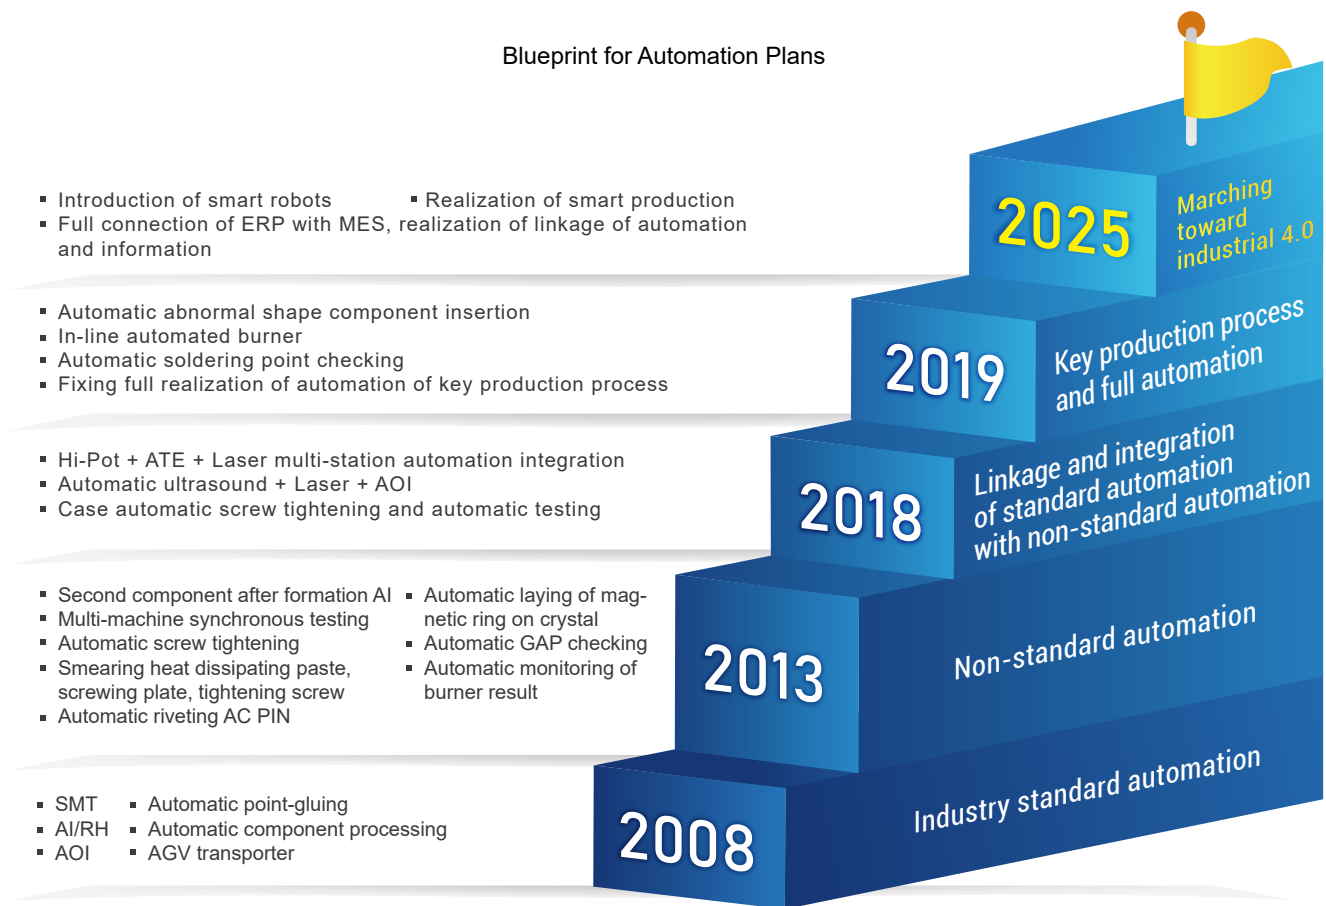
Blueprint for Automation Plans

▪ Introduction of smart robots ▪ Realization of smart production
▪ Full connection of ERP with MES, realization of linkage of automation and information

2025

Marching toward industrial 4.0

▪ Automatic abnormal shape component insertion
▪ In-line automated burner
▪ Automatic soldering point checking
▪ Fixing full realization of automation of key production process

2019

Key production process and full automation

▪ Hi-Pot + ATE + Laser multi-station automation integration
▪ Automatic ultrasound + Laser + AOI
▪ Case automatic screw tightening and automatic testing

2018

Linkage and integration of standard automation with non-standard automation

▪ Second component after formation AI
▪ Multi-machine synchronous testing
▪ Automatic screw tightening
▪ Smearing heat dissipating paste, screwing plate, tightening screw
▪ Automatic riveting AC PIN

▪ Automatic laying of magnetic ring on crystal
▪ Automatic GAP checking
▪ Automatic monitoring of burner result

2013

Non-standard automation

▪ SMT
▪ AI/RH
▪ AOI

▪ Automatic point-gluing
▪ Automatic component processing
▪ AGV transporter

2008

Industry standard automation